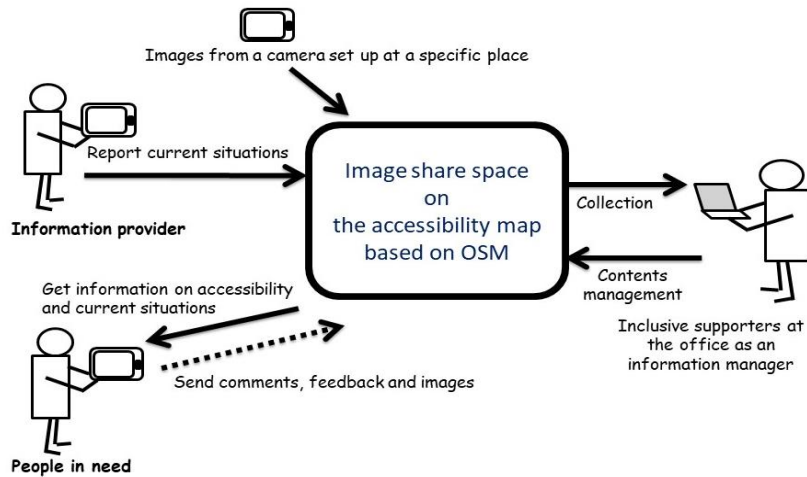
Images from a camera set up at a specific place

Report current situations

Image share space on the accessibility map based on OSM

Information provider

Collection

Contents management

Get information on accessibility and current situations

Send comments, feedback and images

Inclusive supporters at the office as an information manager

People in need